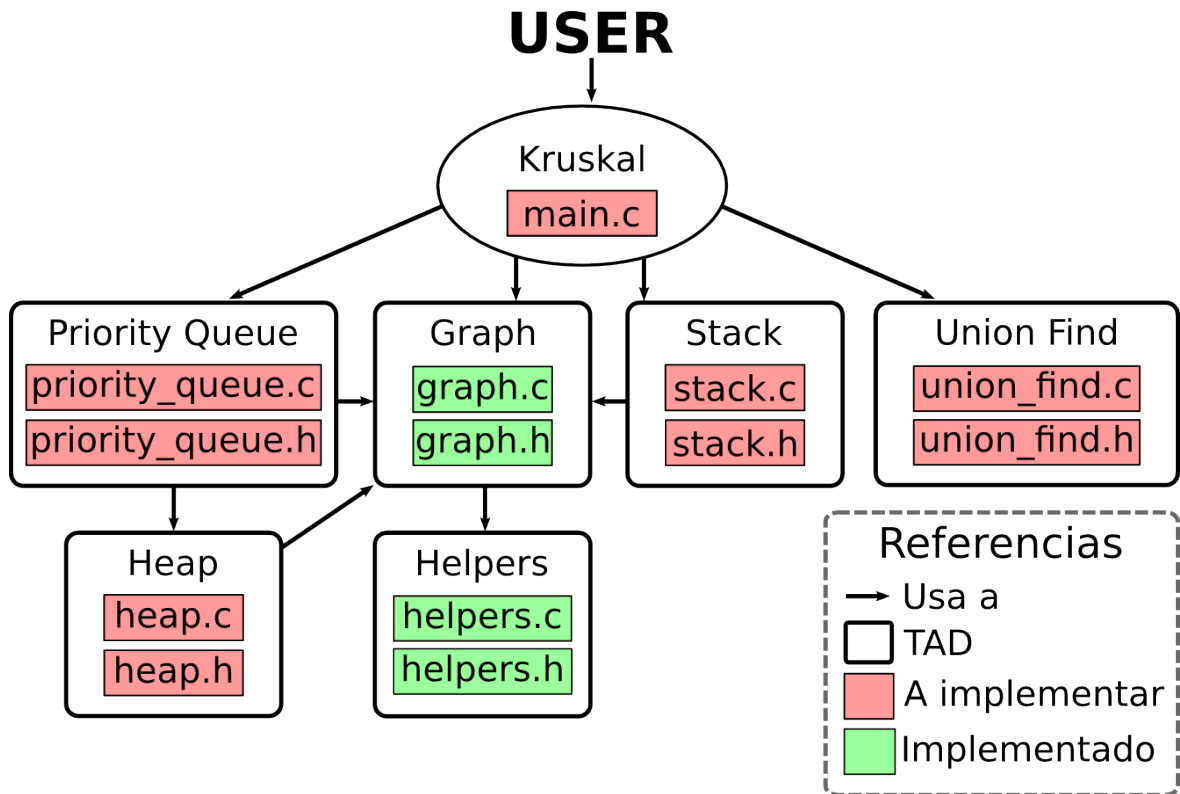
USER

Kruskal
main.c

Priority Queue
priority_queue.c
priority_queue.h

Graph
graph.c
graph.h

Stack
stack.c
stack.h

Union Find
union_find.c
union_find.h

Heap
heap.c
heap.h

Helpers
helpers.c
helpers.h

Referencias
Usa a
TAD
A implementar
Implementado